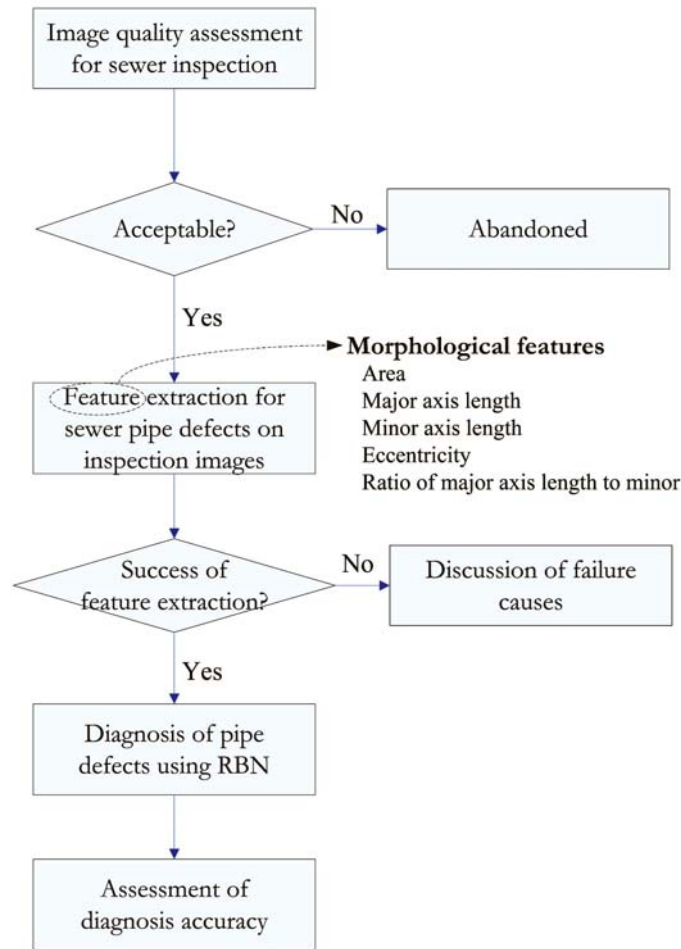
Image quality assessment for sewer inspection

Acceptable?

No

Abandoned

Yes

Morphological features
Area
Major axis length
Minor axis length
Eccentricity
Ratio of major axis length to minor

Feature extraction for sewer pipe defects on inspection images

Success of feature extraction?

No

Discussion of failure causes

Yes

Diagnosis of pipe defects using RBN

Assessment of diagnosis accuracy